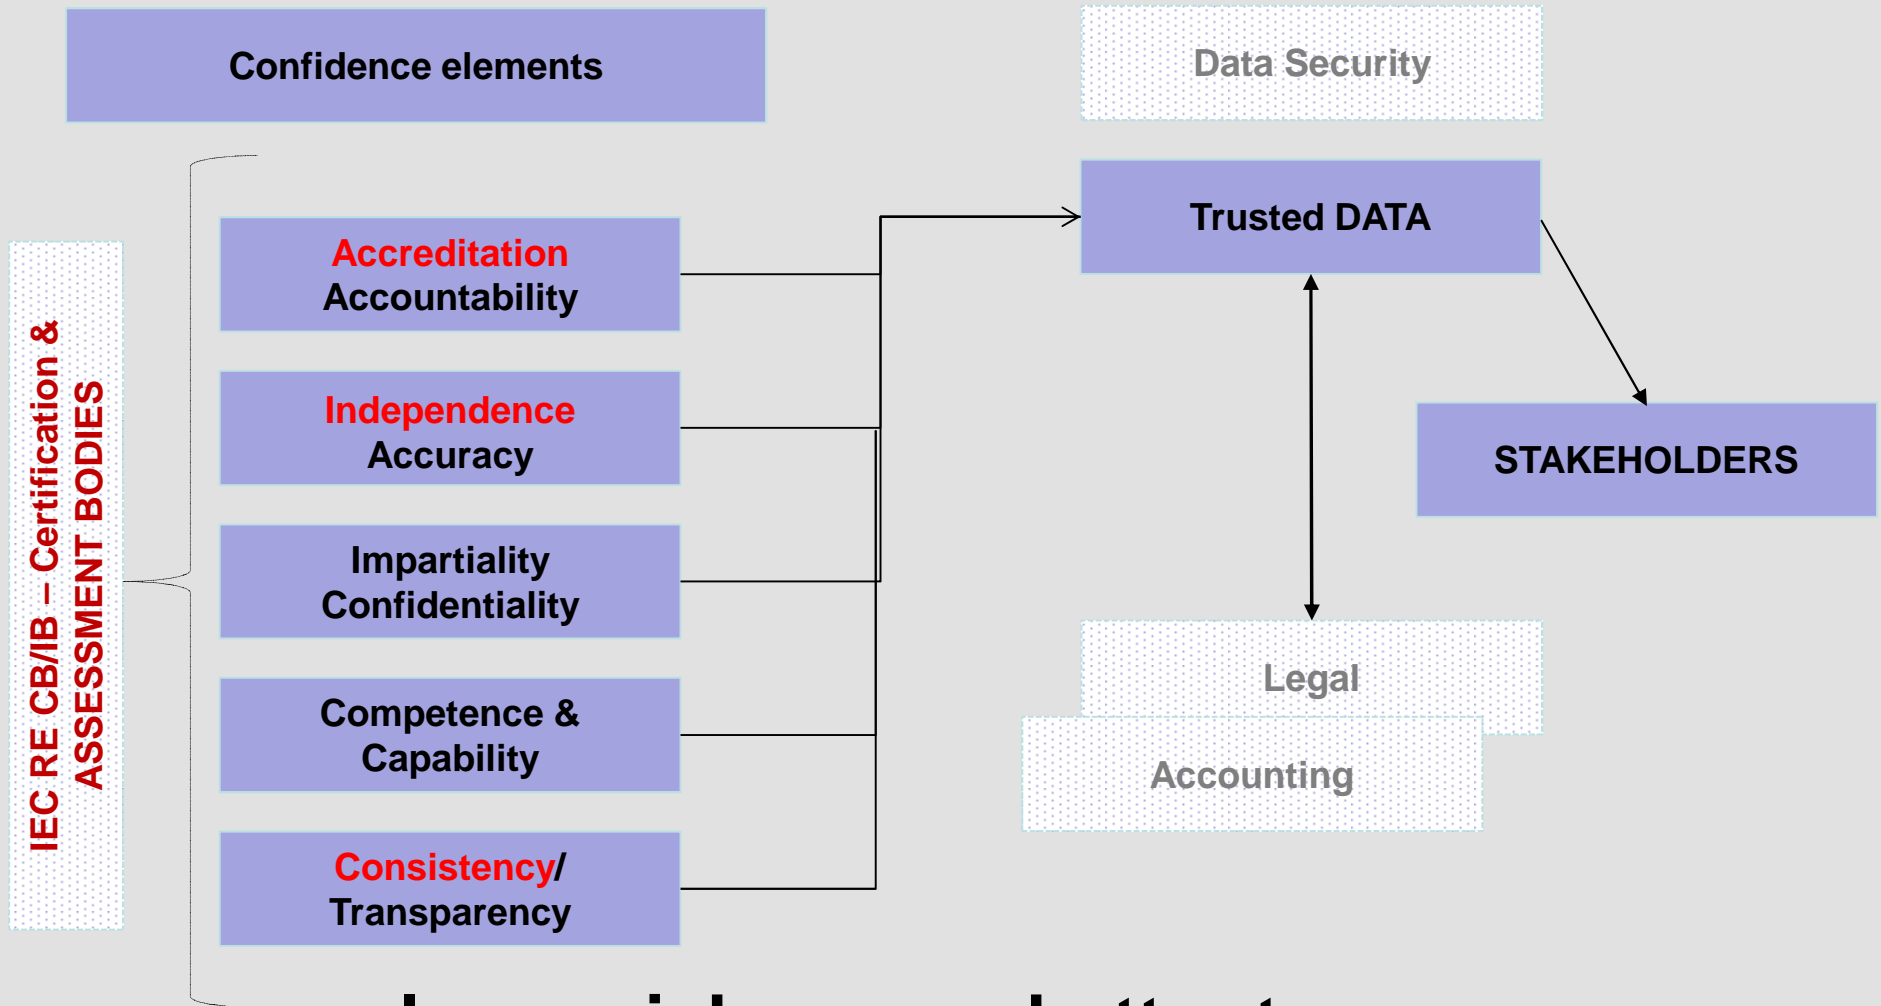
Confidence elements

Data Security

IEC RE CB/IB – Certification & ASSESSMENT BODIES

Accreditation
Accountability

Independence
Accuracy

Impartiality
Confidentiality

Competence &
Capability

Consistency/
Transparency

Trusted DATA

STAKEHOLDERS

Legal

Accounting

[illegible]